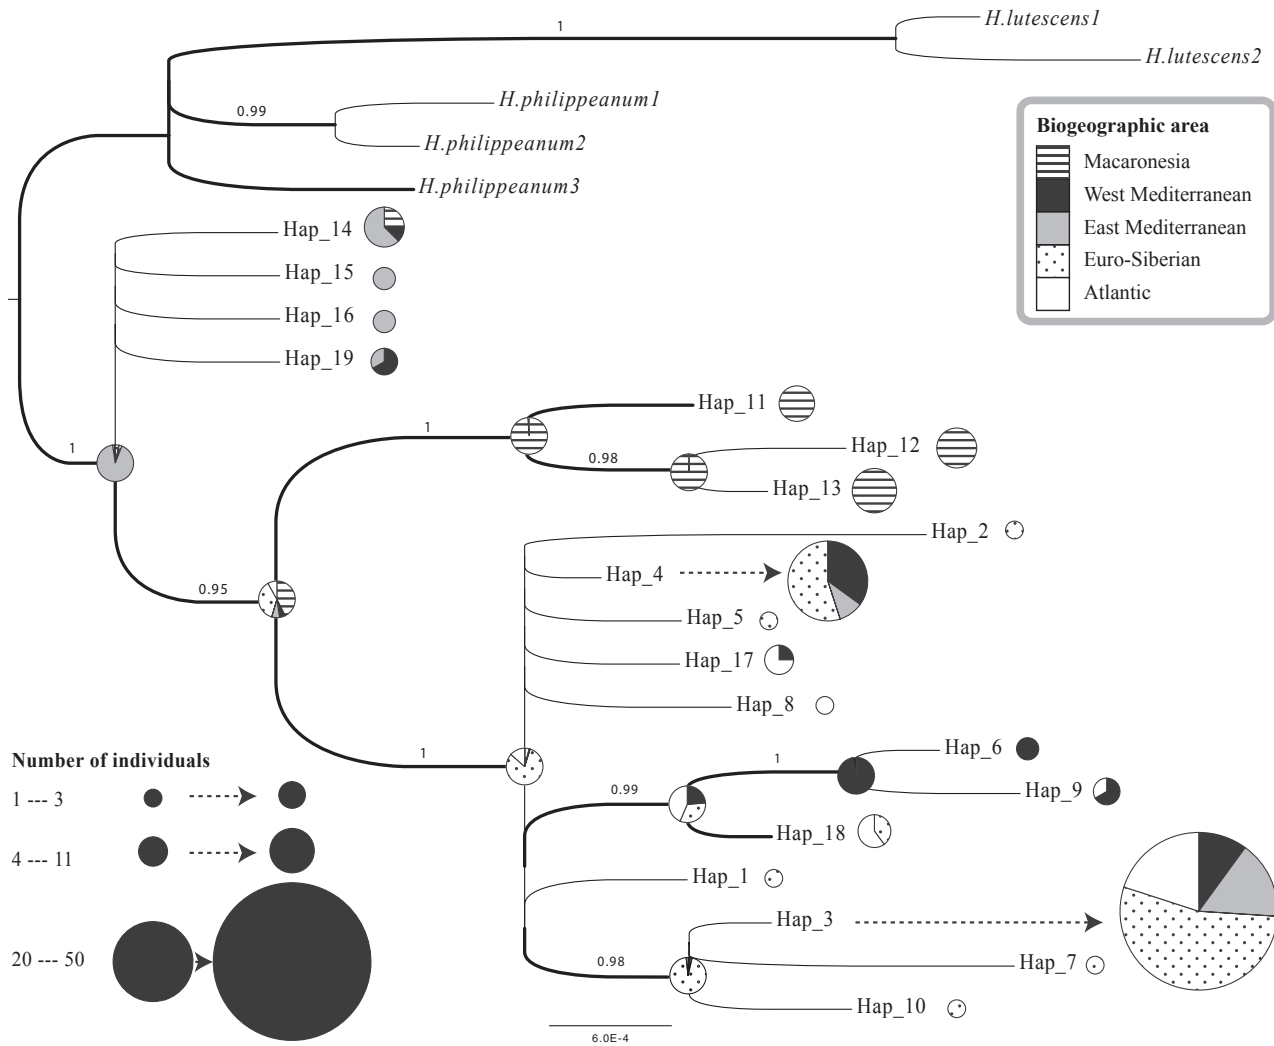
1
H.lutescens1
H.lutescens2
0.99
H.philippeanum1
H.philippeanum2
H.philippeanum3

Biogeographic area
Macaronesia
West Mediterranean
East Mediterranean
Euro-Siberian
Atlantic

Hap_14
Hap_15
Hap_16
Hap_19
1
1
Hap_11
0.98
Hap_12
Hap_13
Hap_2
0.95
Hap_4
Hap_5
Hap_17
Hap_8
1
Hap_6
Number of individuals
0.99
Hap_9
1 --- 3
Hap_18
4 --- 11
Hap_1
Hap_3
20 --- 50
0.98
Hap_7
Hap_10
6.0E-4